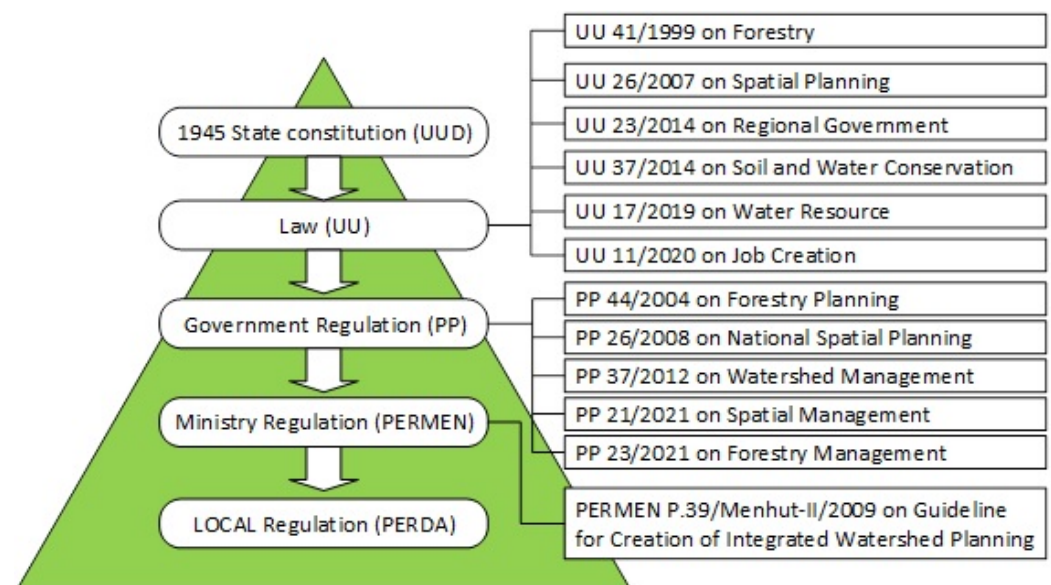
1945 State constitution (UUD)

Law (UU)

Government Regulation (PP)

Ministry Regulation (PERMEN)

LOCAL Regulation (PERDA)

UU 41/1999 on Forestry

UU 26/2007 on Spatial Planning

UU 23/2014 on Regional Government

UU 37/2014 on Soil and Water Conservation

UU 17/2019 on Water Resource

UU 11/2020 on Job Creation

PP 44/2004 on Forestry Planning

PP 26/2008 on National Spatial Planning

PP 37/2012 on Watershed Management

PP 21/2021 on Spatial Management

PP 23/2021 on Forestry Management

PERMEN P.39/Menhut-II/2009 on Guideline for Creation of Integrated Watershed Planning